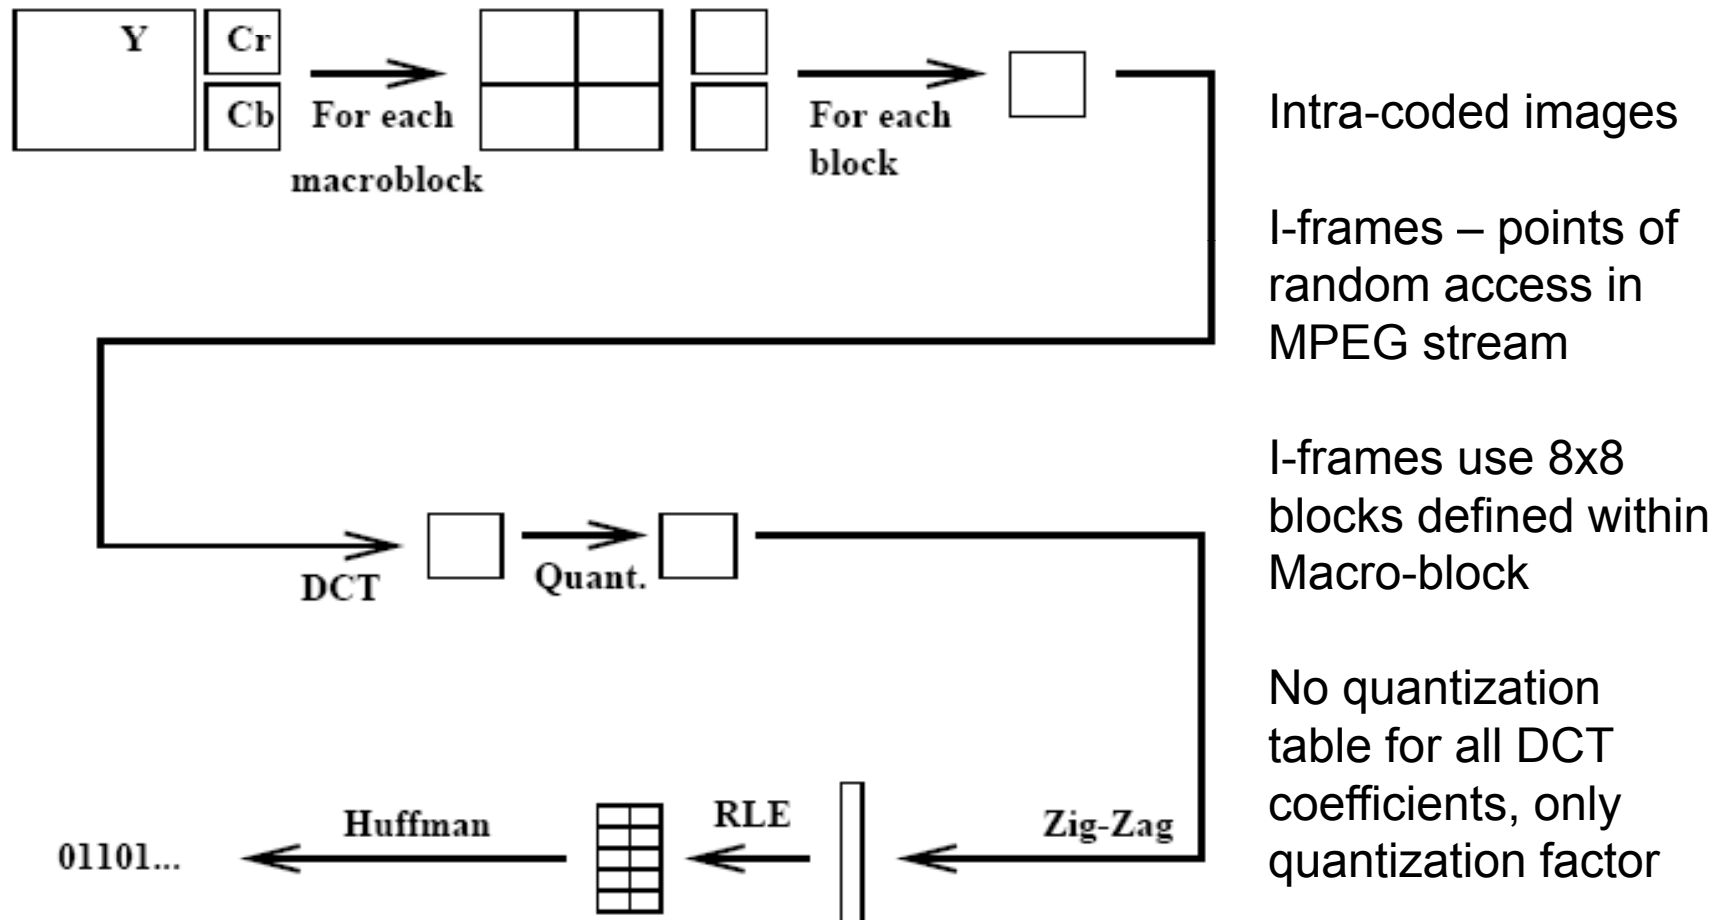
Y
Cr
Cb
For each
macroblock
For each
block
DCT
Quant.
Zig-Zag
RLE
Huffman
01101...

Intra-coded images

I-frames – points of random access in MPEG stream

I-frames use 8x8 blocks defined within Macro-block

No quantization table for all DCT coefficients, only quantization factor